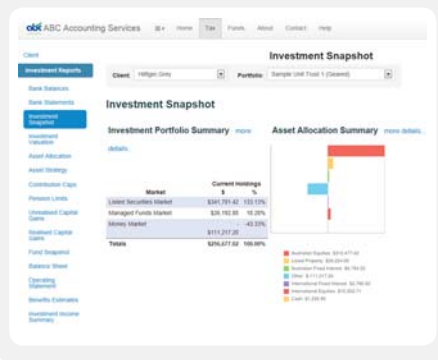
abc ABC Accounting Services Home Tax Funds About Contact Help

Client
Investment Reports
Bank Balances
Bank Statements
Investment Snapshot
Investment Valuation
Asset Allocation
Asset Strategy
Contribution Caps
Pension Limits
Unrealised Capital Gains
Realised Capital Gains
Fund Snapshot
Balance Sheet
Operating Statement
Benefits Estimate
Investment Income Summary

Investment Snapshot
Client: Hilligan Grey
Portfolio: Sample Unit Trust 1 (Geared)

Investment Snapshot

Investment Portfolio Summary more details...

| Market | Current Holdings $ | % |
|---|---|---|
| Listed Securities Market | $341,781.42 | 133.13% |
| Managed Funds Market | $26,192.95 | 10.20% |
| Money Market | $111,317.20 | -43.33% |
| Totals | $256,677.02 | 100.00% |

Asset Allocation Summary more details...

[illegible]